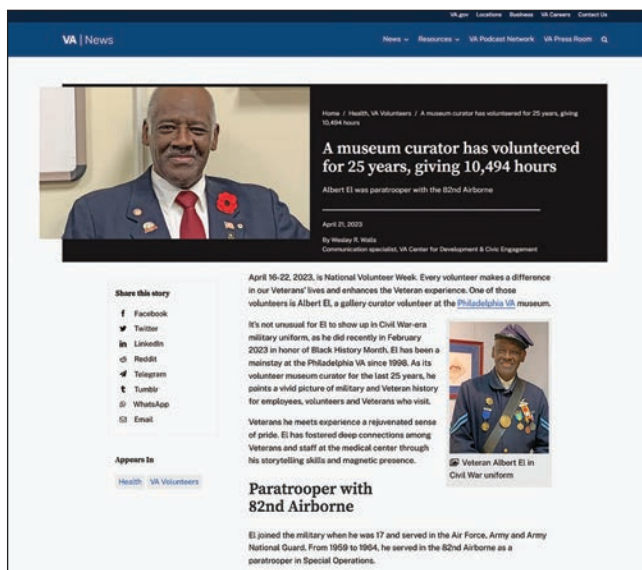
VA.gov Locations Business VA Careers Contact Us

VA | News

News Resources VA Podcast Network VA Press Room

Home / Health, VA Volunteers / A museum curator has volunteered for 25 years, giving 10,494 hours

A museum curator has volunteered for 25 years, giving 10,494 hours

Albert El was paratrooper with the 82nd Airborne

April 21, 2023

By Wesley R. Walls
Communication specialist, VA Center for Development & Civic Engagement

Share this story

Facebook
Twitter
LinkedIn
Reddit
Telegram
Tumblr
WhatsApp
Email

Appears In

Health VA Volunteers

April 16-22, 2023, is National Volunteer Week. Every volunteer makes a difference in our Veterans' lives and enhances the Veteran experience. One of those volunteers is Albert El, a gallery curator volunteer at the Philadelphia VA museum.

It's not unusual for El to show up in Civil War-era military uniform, as he did recently in February 2023 in honor of Black History Month. El has been a mainstay at the Philadelphia VA since 1998. As its volunteer museum curator for the last 25 years, he paints a vivid picture of military and Veteran history for employees, volunteers and Veterans who visit.

Veterans he meets experience a rejuvenated sense of pride. El has fostered deep connections among Veterans and staff at the medical center through his storytelling skills and magnetic presence.

Veteran Albert El in Civil War uniform

Paratrooper with 82nd Airborne

El joined the military when he was 17 and served in the Air Force, Army and Army National Guard. From 1959 to 1964, he served in the 82nd Airborne as a paratrooper in Special Operations.